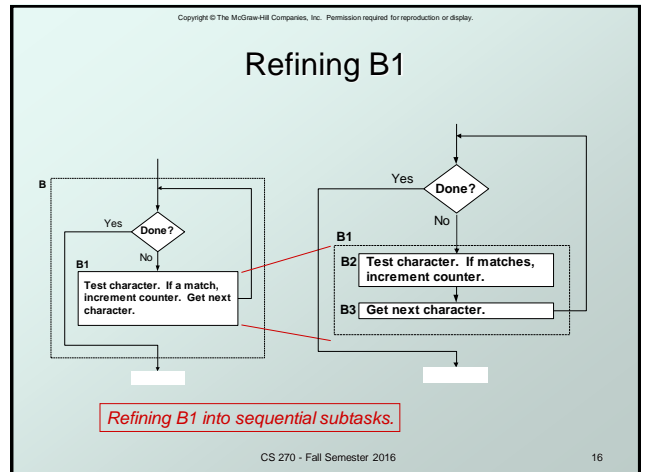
Copyright © The McGraw-Hill Companies, Inc. Permission required for reproduction or display.

Refining B1

B

Yes

Done?

No

B1

Test character. If a match, increment counter. Get next character.

Yes

Done?

No

B1

B2 Test character. If matches, increment counter.

B3 Get next character.

Refining B1 into sequential subtasks.

CS 270 - Fall Semester 2016

16